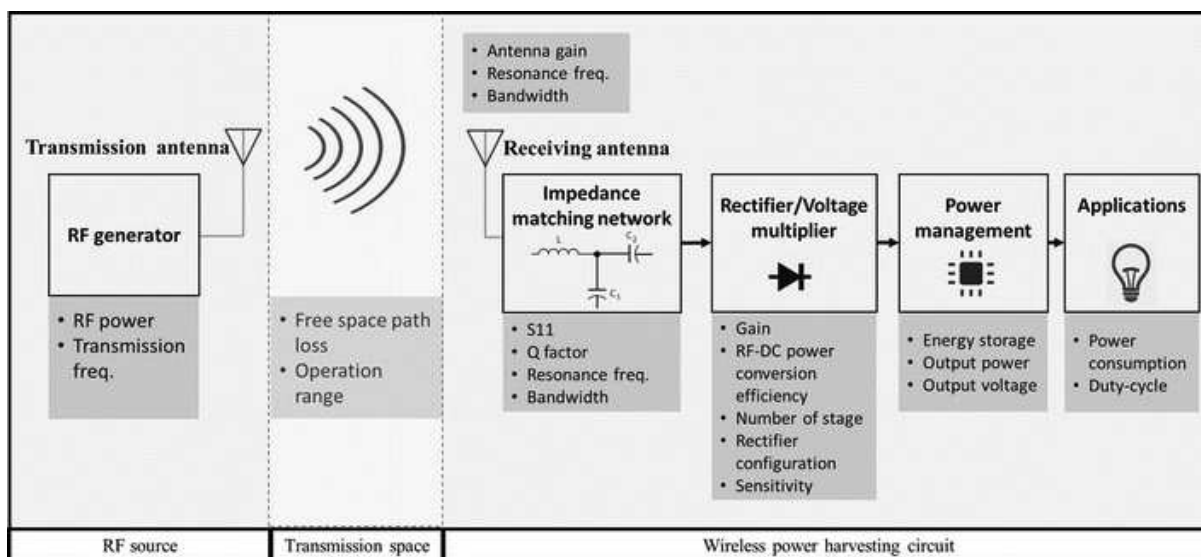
• Antenna gain
• Resonance freq.
• Bandwidth

Transmission antenna

RF generator

• RF power
• Transmission freq.

• Free space path loss
• Operation range

Receiving antenna

Impedance matching network

L

$C_2$

$C_1$

• S11
• Q factor
• Resonance freq.
• Bandwidth

Rectifier/Voltage multiplier

• Gain
• RF-DC power conversion efficiency
• Number of stage
• Rectifier configuration
• Sensitivity

Power management

• Energy storage
• Output power
• Output voltage

Applications

• Power consumption
• Duty-cycle

RF source

Transmission space

Wireless power harvesting circuit